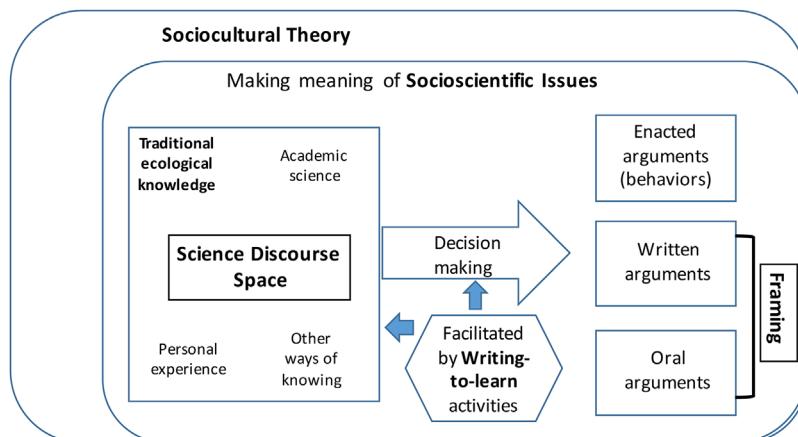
Sociocultural Theory

Making meaning of Socioscientific Issues

Traditional ecological knowledge

Academic science

Science Discourse Space

Personal experience

Other ways of knowing

Decision making

Facilitated by Writing-to-learn activities

Enacted arguments (behaviors)

Written arguments

Oral arguments

Framing